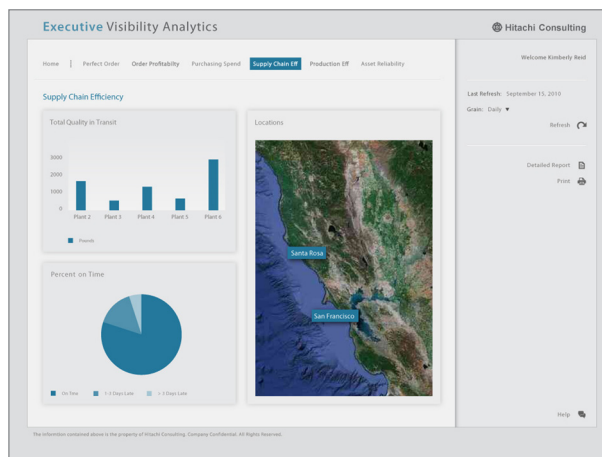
Executive Visibility Analytics

Hitachi Consulting

Home | Perfect Order | Order Profitability | Purchasing Spend | Supply Chain Eff | Production Eff | Asset Reliability

Welcome Kimberly Reid

Supply Chain Efficiency

Total Quality in Transit

3000
2000
1000
0

Plant 2 | Plant 3 | Plant 4 | Plant 5 | Plant 6

Pounds

Locations

Santa Rosa

San Francisco

Percent on Time

On Time | 1-3 Days Late | > 3 Days Late

Last Refresh: September 15, 2010

Grain: Daily ▼

Refresh

Detailed Report

Print

Help

The information contained above is the property of Hitachi Consulting. Company Confidential. All Rights Reserved.